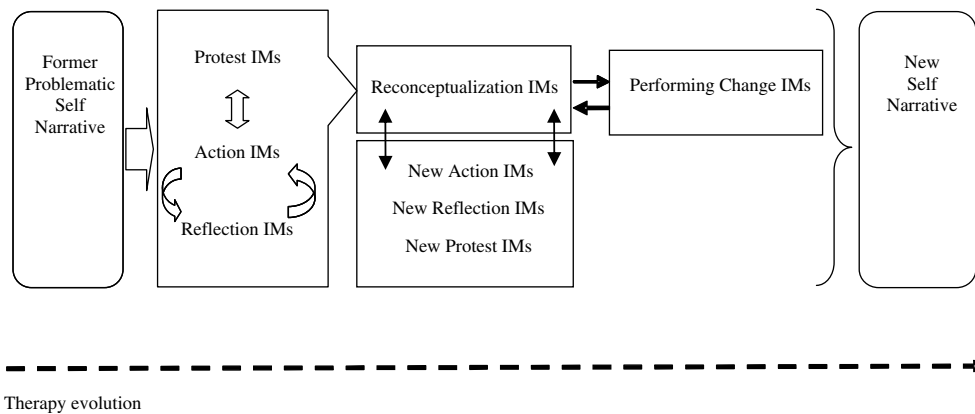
Former Problematic Self Narrative

Protest IMs

Action IMs

Reflection IMs

Reconceptualization IMs

Performing Change IMs

New Action IMs

New Reflection IMs

New Protest IMs

New Self Narrative

Therapy evolution